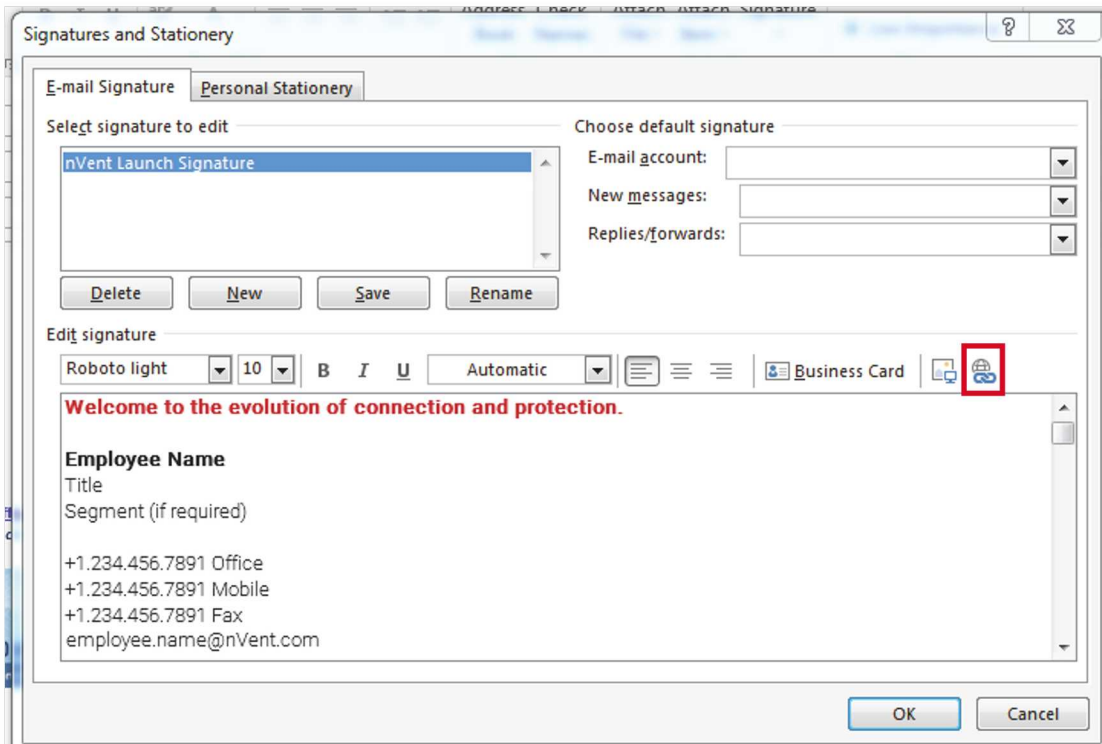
Signatures and Stationery

?

E-mail Signature

Personal Stationery

Select signature to edit

nVent Launch Signature

Delete

New

Save

Rename

Choose default signature

E-mail account:

New messages:

Replies/forwards:

Edit signature

Roboto light

10

B

I

U

Automatic

Business Card

**Welcome to the evolution of connection and protection.**

**Employee Name**
Title
Segment (if required)

+1.234.456.7891 Office
+1.234.456.7891 Mobile
+1.234.456.7891 Fax
employee.name@nVent.com

OK

Cancel